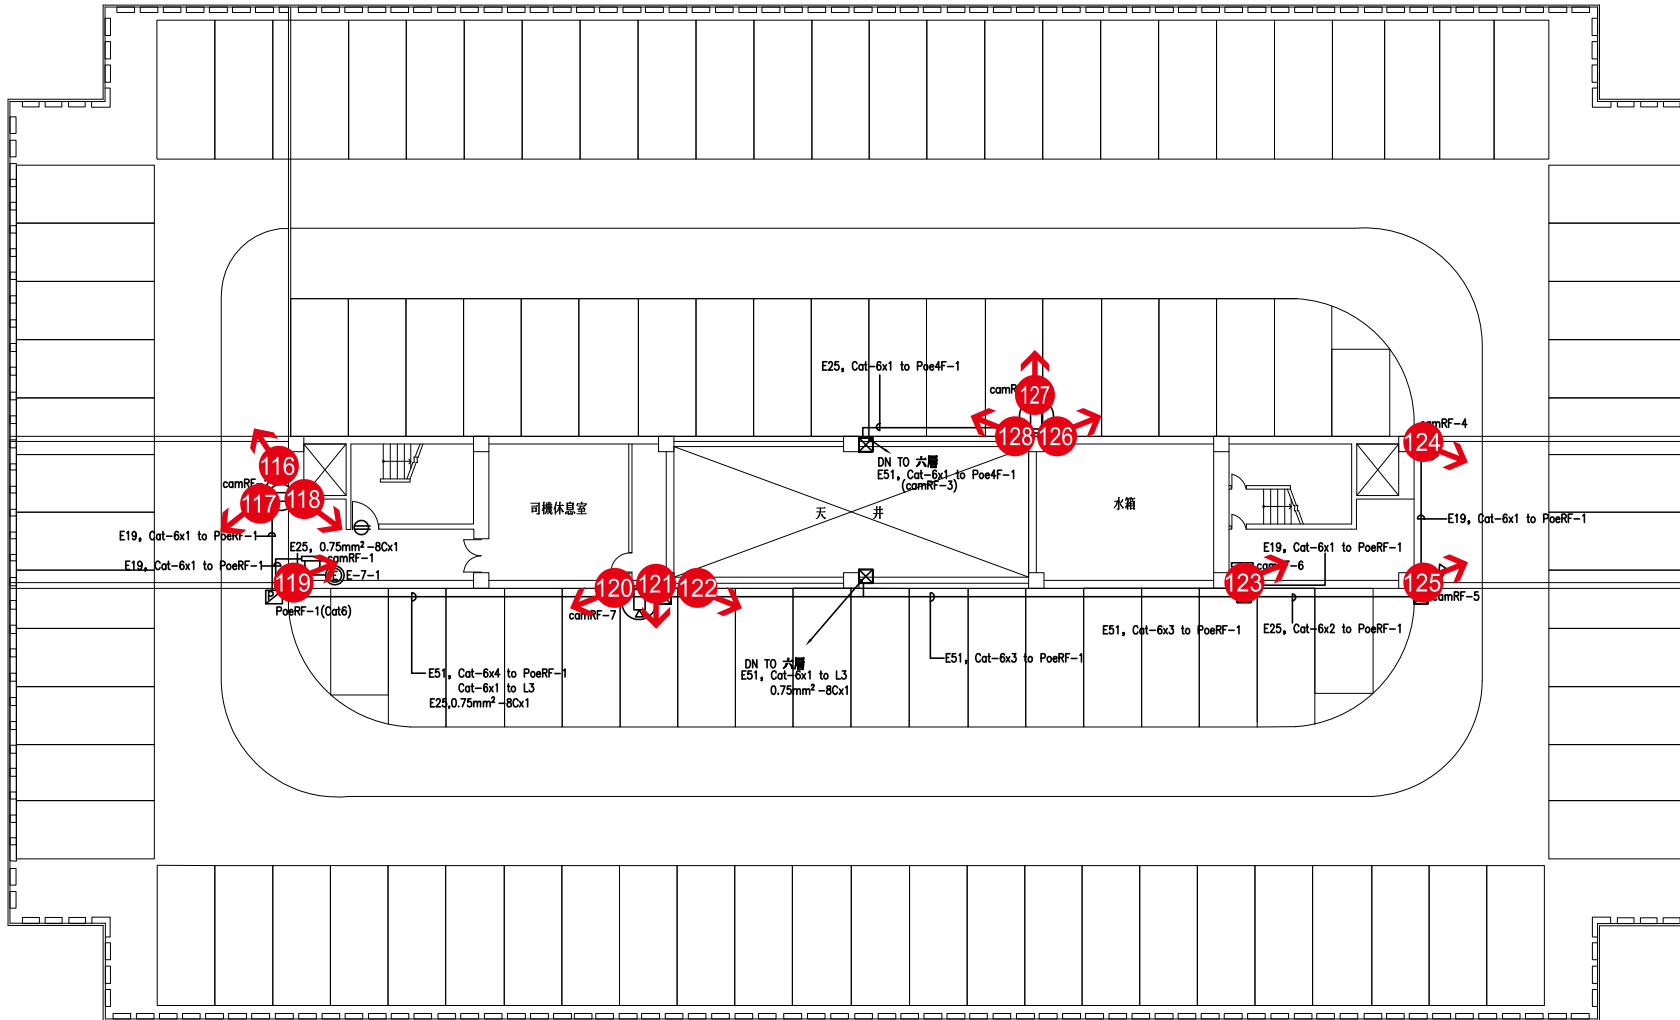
E25, Cat-6x1 to Poe4F-1

camR

127

128

126

camRF-4

124

116

camRF

117

118

E19, Cat-6x1 to PoeRF-1

E19, Cat-6x1 to PoeRF-1

E25, 0.75mm$^2$ -8Cx1

camRF-1

E-7-1

119

PoeRF-1(Cat6)

司機休息室

DN TO 六層

E51, Cat-6x1 to Poe4F-1

(camRF-3)

天

井

水箱

E19, Cat-6x1 to PoeRF-1

E19, Cat-6x1 to PoeRF-1

cam -6

123

125

camRF-5

120

121

122

camRF-7

E51, Cat-6x4 to PoeRF-1

Cat-6x1 to L3

E25,0.75mm$^2$ -8Cx1

DN TO 六層

E51, Cat-6x1 to L3

0.75mm$^2$ -8Cx1

E51, Cat-6x3 to PoeRF-1

E51, Cat-6x3 to PoeRF-1

E25, Cat-6x2 to PoeRF-1